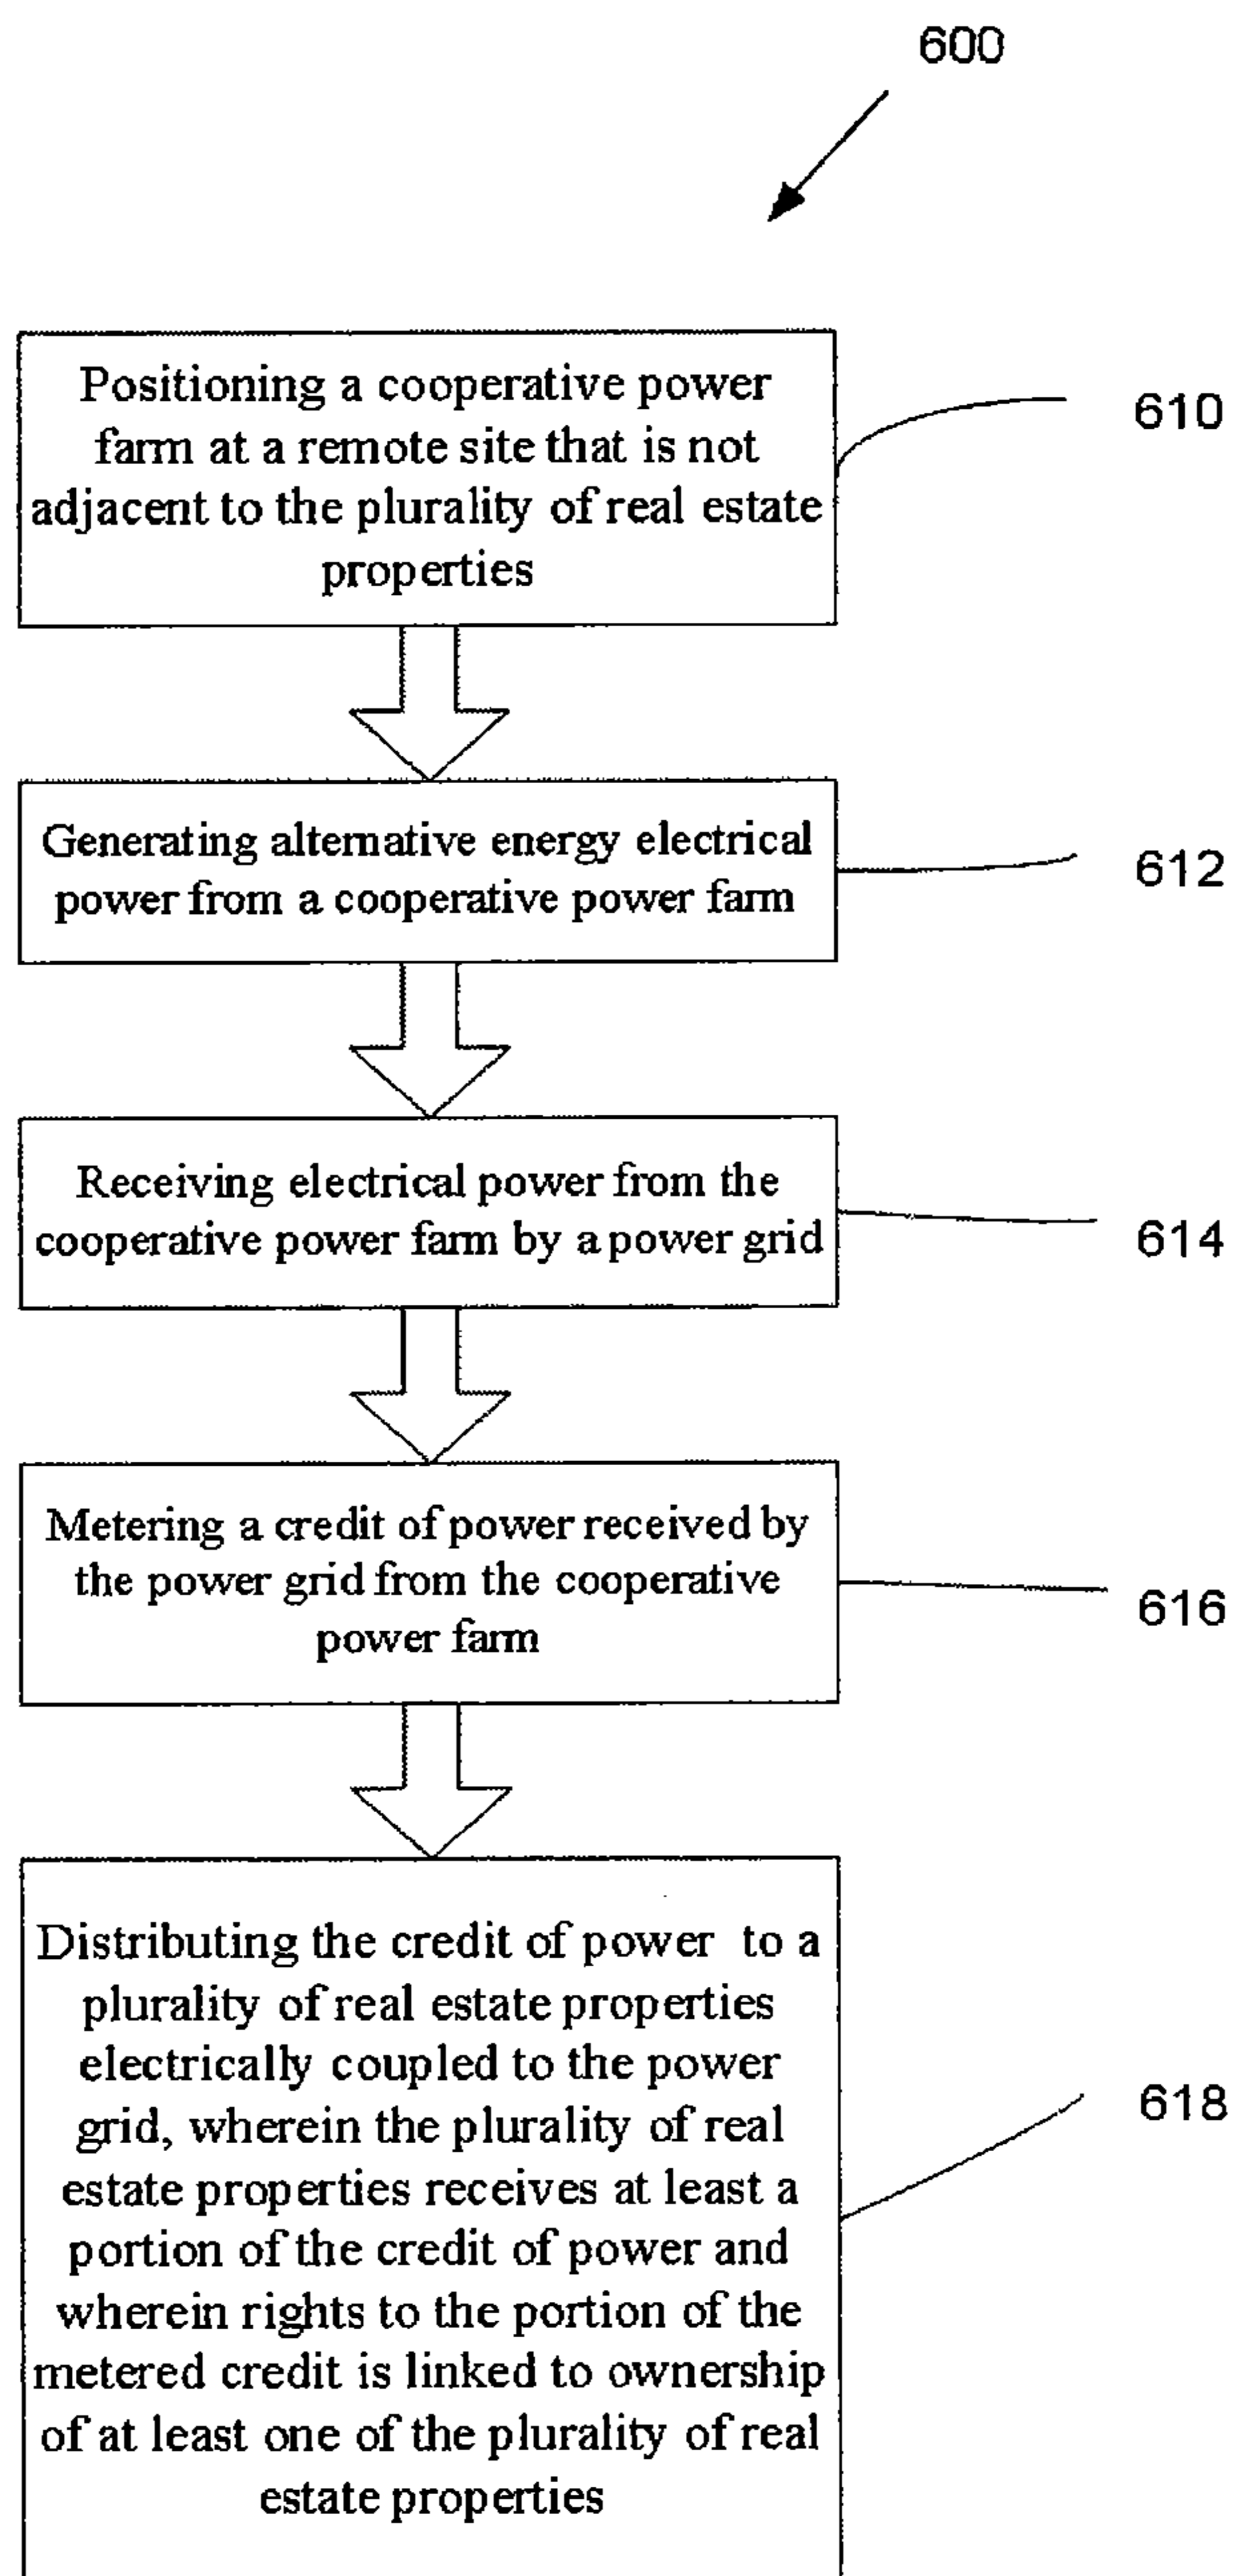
600

Positioning a cooperative power farm at a remote site that is not adjacent to the plurality of real estate properties

610

Generating alternative energy electrical power from a cooperative power farm

612

Receiving electrical power from the cooperative power farm by a power grid

614

Metering a credit of power received by the power grid from the cooperative power farm

616

Distributing the credit of power to a plurality of real estate properties electrically coupled to the power grid, wherein the plurality of real estate properties receives at least a portion of the credit of power and wherein rights to the portion of the metered credit is linked to ownership of at least one of the plurality of real estate properties

618